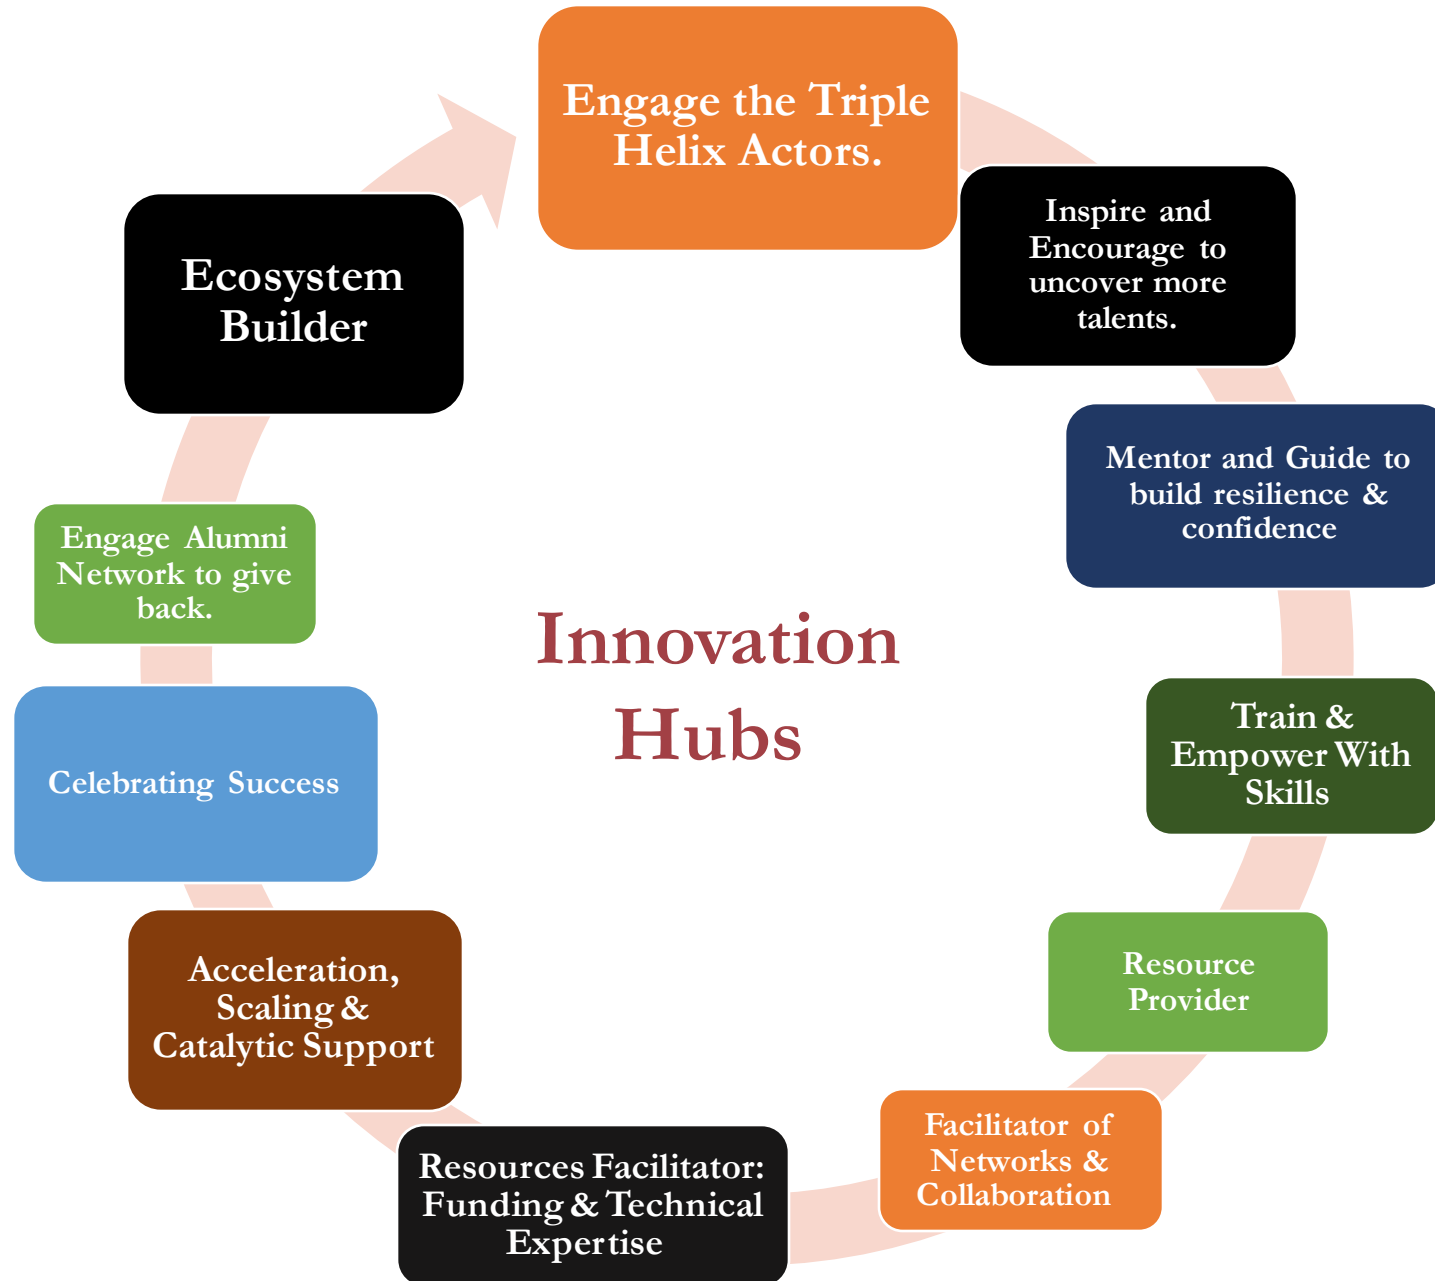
Engage the Triple Helix Actors.

Inspire and Encourage to uncover more talents.

Mentor and Guide to build resilience & confidence

Train & Empower With Skills

Resource Provider

Facilitator of Networks & Collaboration

Resources Facilitator: Funding & Technical Expertise

Acceleration, Scaling & Catalytic Support

Celebrating Success

Engage Alumni Network to give back.

Ecosystem Builder

Innovation Hubs